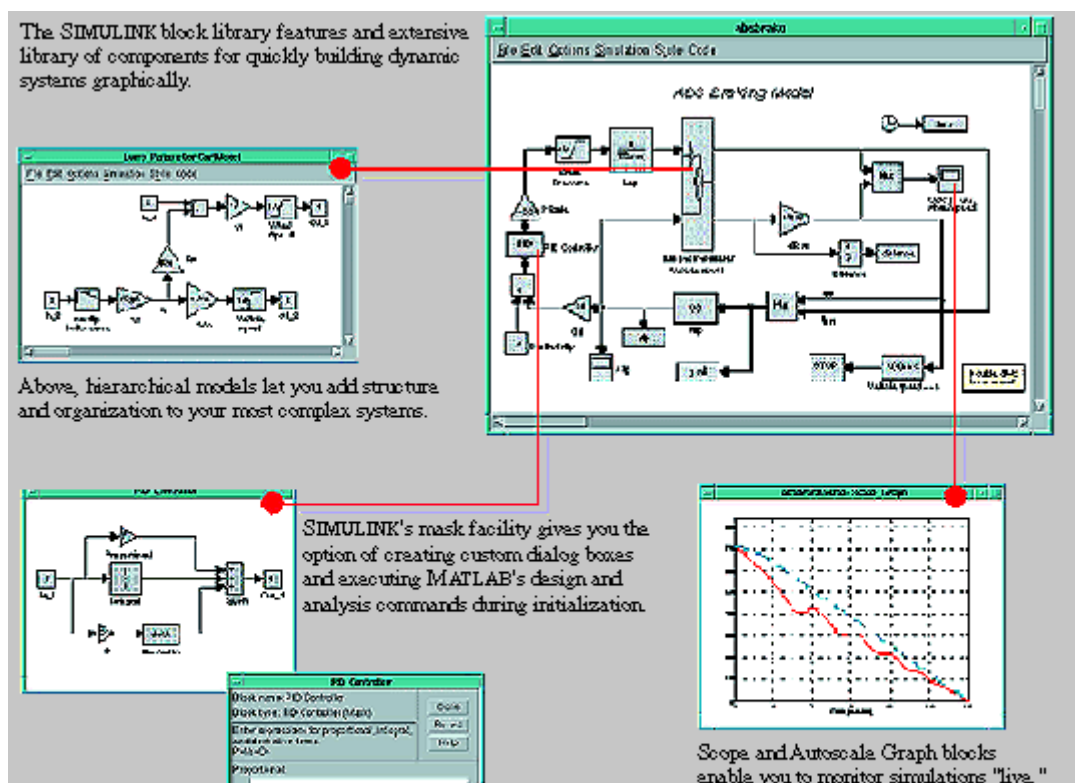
The SIMULINK block library features and extensive library of components for quickly building dynamic systems graphically.

absbrake

File Edit Options Simulation Style Code

ABS Braking Model

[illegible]

File Edit Options Simulation Style Code

Above, hierarchical models let you add structure and organization to your most complex systems.

PID Controller

SIMULINK's mask facility gives you the option of creating custom dialog boxes and executing MATLAB's design and analysis commands during initialization.

PID Controller

Block name: PID Controller

Block type: PID Controller (Mask)

Enter expressions for proportional, integral, and derivative terms.

Close

Proportional:

Scope and Autoscale Graph blocks enable you to monitor simulations "live."